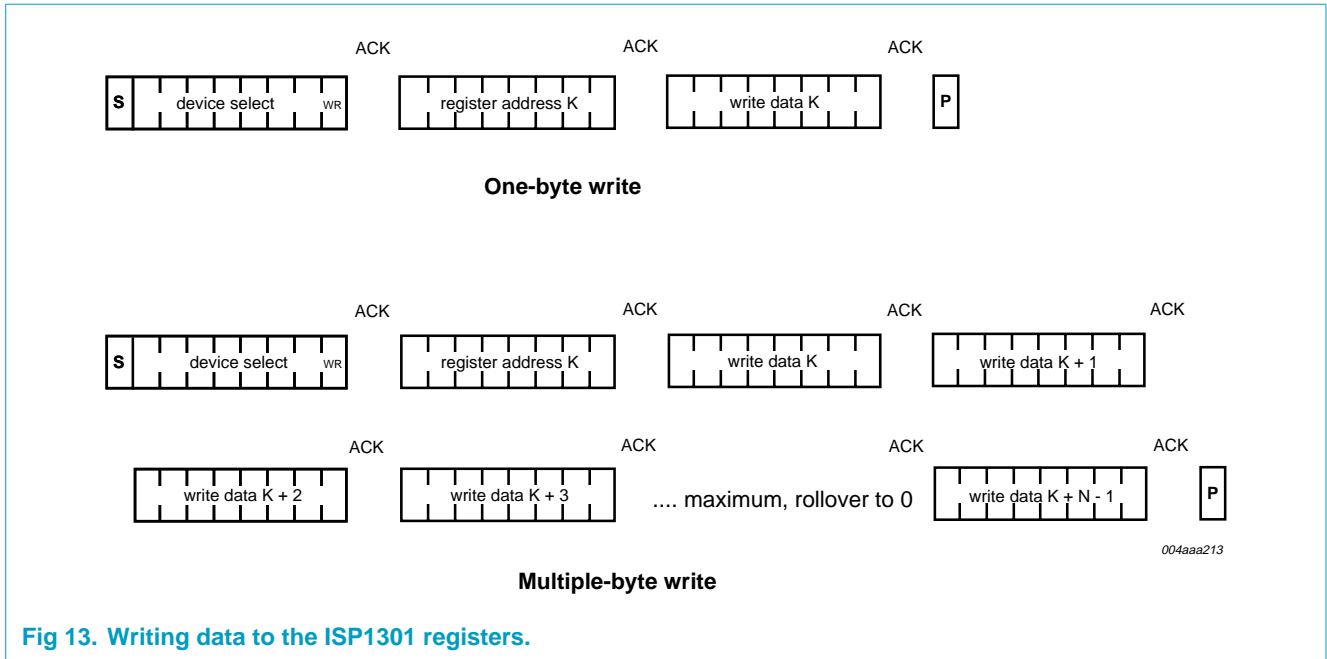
ACK ACK ACK

S device select WR register address K write data K P

One-byte write

ACK ACK ACK ACK

S device select WR register address K write data K write data K + 1

ACK ACK ACK ACK

write data K + 2 write data K + 3 .... maximum, rollover to 0 write data K + N - 1 P

004aaa213

Multiple-byte write

Fig 13. Writing data to the ISP1301 registers.